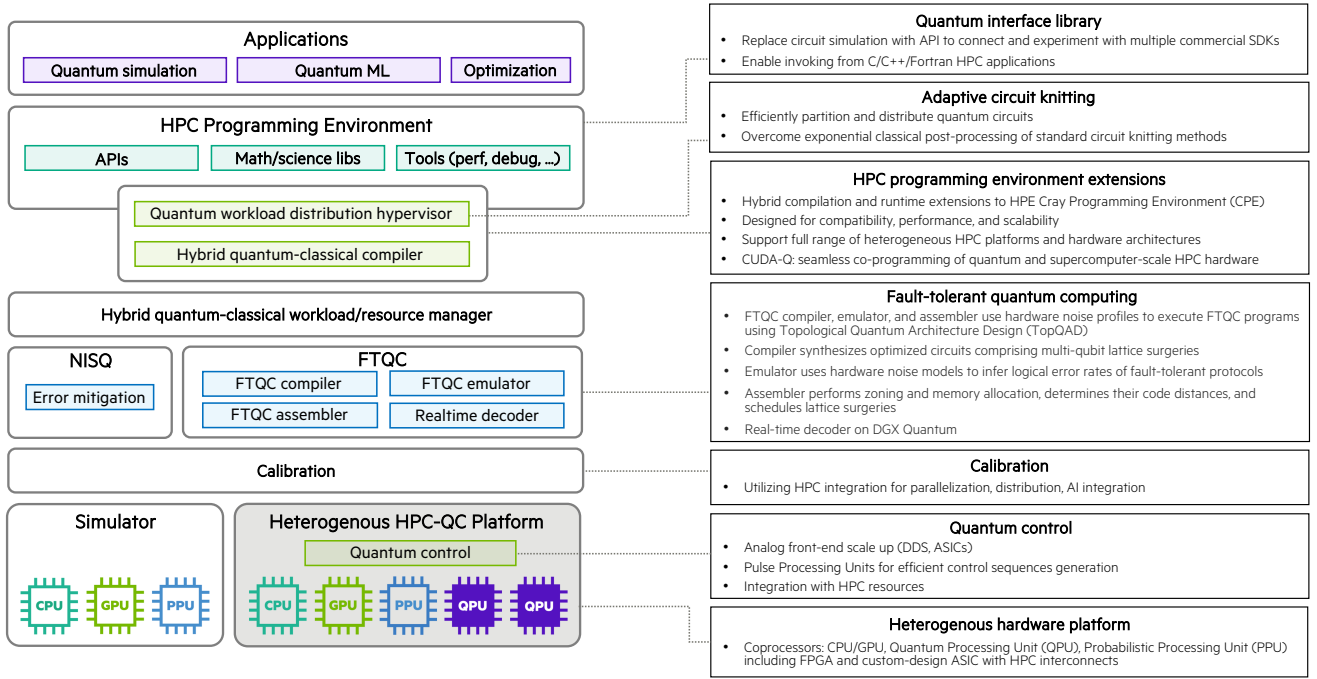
Applications
Quantum simulation
Quantum ML
Optimization

HPC Programming Environment
APIs
Math/science libs
Tools (perf, debug, ...)

Quantum workload distribution hypervisor
Hybrid quantum-classical compiler

Hybrid quantum-classical workload/resource manager

NISQ
Error mitigation

FTQC
FTQC compiler
FTQC emulator
FTQC assembler
Realtime decoder

Calibration

Simulator
CPU
GPU
PPU

Heterogenous HPC-QC Platform
Quantum control
CPU
GPU
PPU
QPU
QPU

Quantum interface library
• Replace circuit simulation with API to connect and experiment with multiple commercial SDKs
• Enable invoking from C/C++/Fortran HPC applications

Adaptive circuit knitting
• Efficiently partition and distribute quantum circuits
• Overcome exponential classical post-processing of standard circuit knitting methods

HPC programming environment extensions
• Hybrid compilation and runtime extensions to HPE Cray Programming Environment (CPE)
• Designed for compatibility, performance, and scalability
• Support full range of heterogeneous HPC platforms and hardware architectures
• CUDA-Q: seamless co-programming of quantum and supercomputer-scale HPC hardware

Fault-tolerant quantum computing
• FTQC compiler, emulator, and assembler use hardware noise profiles to execute FTQC programs using Topological Quantum Architecture Design (TopQAD)
• Compiler synthesizes optimized circuits comprising multi-qubit lattice surgeries
• Emulator uses hardware noise models to infer logical error rates of fault-tolerant protocols
• Assembler performs zoning and memory allocation, determines their code distances, and schedules lattice surgeries
• Real-time decoder on DGX Quantum

Calibration
• Utilizing HPC integration for parallelization, distribution, AI integration

Quantum control
• Analog front-end scale up (DDS, ASICs)
• Pulse Processing Units for efficient control sequences generation
• Integration with HPC resources

Heterogenous hardware platform
• Coprocessors: CPU/GPU, Quantum Processing Unit (QPU), Probabilistic Processing Unit (PPU) including FPGA and custom-design ASIC with HPC interconnects